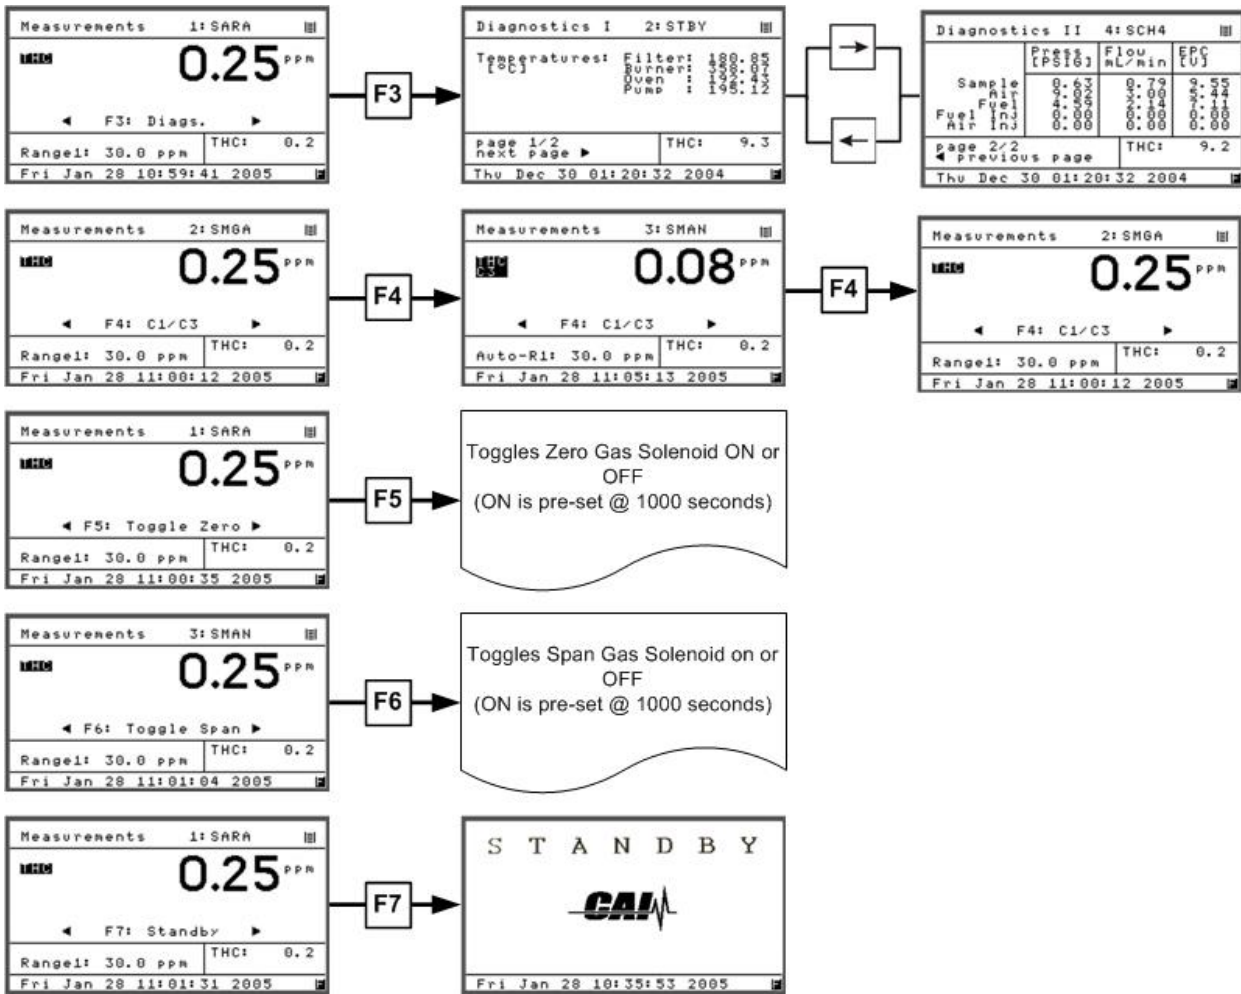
Measurements 1: SARA
THC
0.25 PPM
◄ F3: Diags. ►
Range1: 30.0 ppm
THC: 0.2
Fri Jan 28 10:59:41 2005

F3

Diagnostics I 2: STBY
Temperatures: [°C]
Filter: 180.05
Burner: 358.07
Oven : 192.43
Pump : 195.12
page 1/2
next page ►
THC: 9.3
Thu Dec 30 01:20:32 2004

Diagnostics II 4: SCH4

| | Press [PSIG] | Flow mL/min | EPC [V] |
|---|---|---|---|
| Sample | 0.63 | 0.79 | 9.55 |
| Air | 9.02 | 3.00 | 5.44 |
| Fuel | 4.59 | 2.14 | 7.11 |
| Fuel Inj | 0.00 | 0.00 | 0.00 |
| Air Inj | 0.00 | 0.00 | 0.00 |

page 2/2
◄ previous page
THC: 9.2
Thu Dec 30 01:20:32 2004

Measurements 2: SMGA
THC
0.25 PPM
◄ F4: C1/C3 ►
Range1: 30.0 ppm
THC: 0.2
Fri Jan 28 11:00:12 2005

F4

Measurements 3: SMAN
THC C3
0.08 PPM
◄ F4: C1/C3 ►
Auto-R1: 30.0 ppm
THC: 0.2
Fri Jan 28 11:05:13 2005

F4

Measurements 2: SMGA
THC
0.25 PPM
◄ F4: C1/C3 ►
Range1: 30.0 ppm
THC: 0.2
Fri Jan 28 11:00:12 2005

Measurements 1: SARA
THC
0.25 PPM
◄ F5: Toggle Zero ►
Range1: 30.0 ppm
THC: 0.2
Fri Jan 28 11:00:35 2005

F5

Toggles Zero Gas Solenoid ON or OFF
(ON is pre-set @ 1000 seconds)

Measurements 3: SMAN
THC
0.25 PPM
◄ F6: Toggle Span ►
Range1: 30.0 ppm
THC: 0.2
Fri Jan 28 11:01:04 2005

F6

Toggles Span Gas Solenoid on or OFF
(ON is pre-set @ 1000 seconds)

Measurements 1: SARA
THC
0.25 PPM
◄ F7: Standby ►
Range1: 30.0 ppm
THC: 0.2
Fri Jan 28 11:01:31 2005

F7

S T A N D B Y
CAI
Fri Jan 28 10:35:53 2005